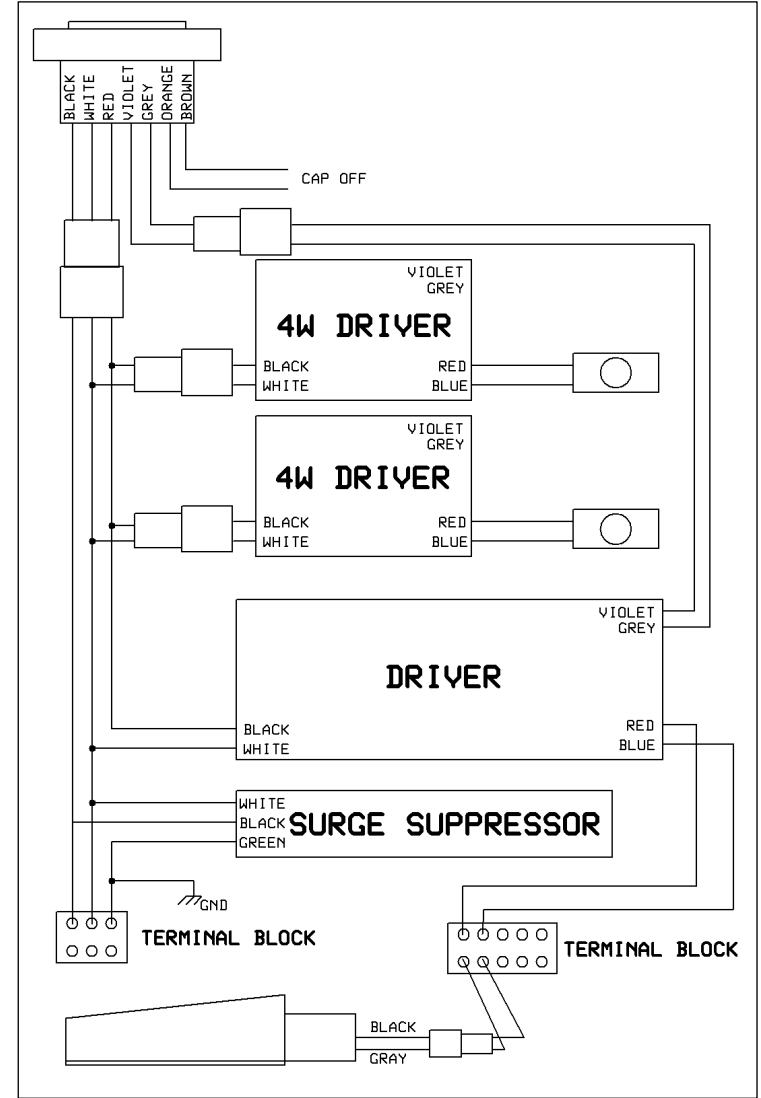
BLACK
WHITE
RED
VIOLET
GREY
ORANGE
BROWN

CAP OFF

VIOLET
GREY
4W DRIVER
BLACK
WHITE
RED
BLUE

VIOLET
GREY
4W DRIVER
BLACK
WHITE
RED
BLUE

VIOLET
GREY
DRIVER
BLACK
WHITE
RED
BLUE

WHITE
BLACK
GREEN
SURGE SUPPRESSOR

GND

TERMINAL BLOCK

TERMINAL BLOCK

BLACK
GRAY